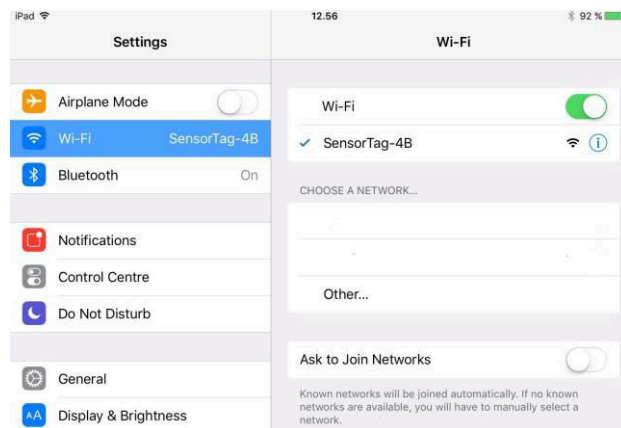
iPad
12.56
92 %

Settings

Airplane Mode

Wi-Fi SensorTag-4B

Bluetooth On

Notifications

Control Centre

Do Not Disturb

General

Display & Brightness

Wi-Fi

Wi-Fi

✓ SensorTag-4B

CHOOSE A NETWORK...

Other...

Ask to Join Networks

Known networks will be joined automatically. If no known networks are available, you will have to manually select a network.